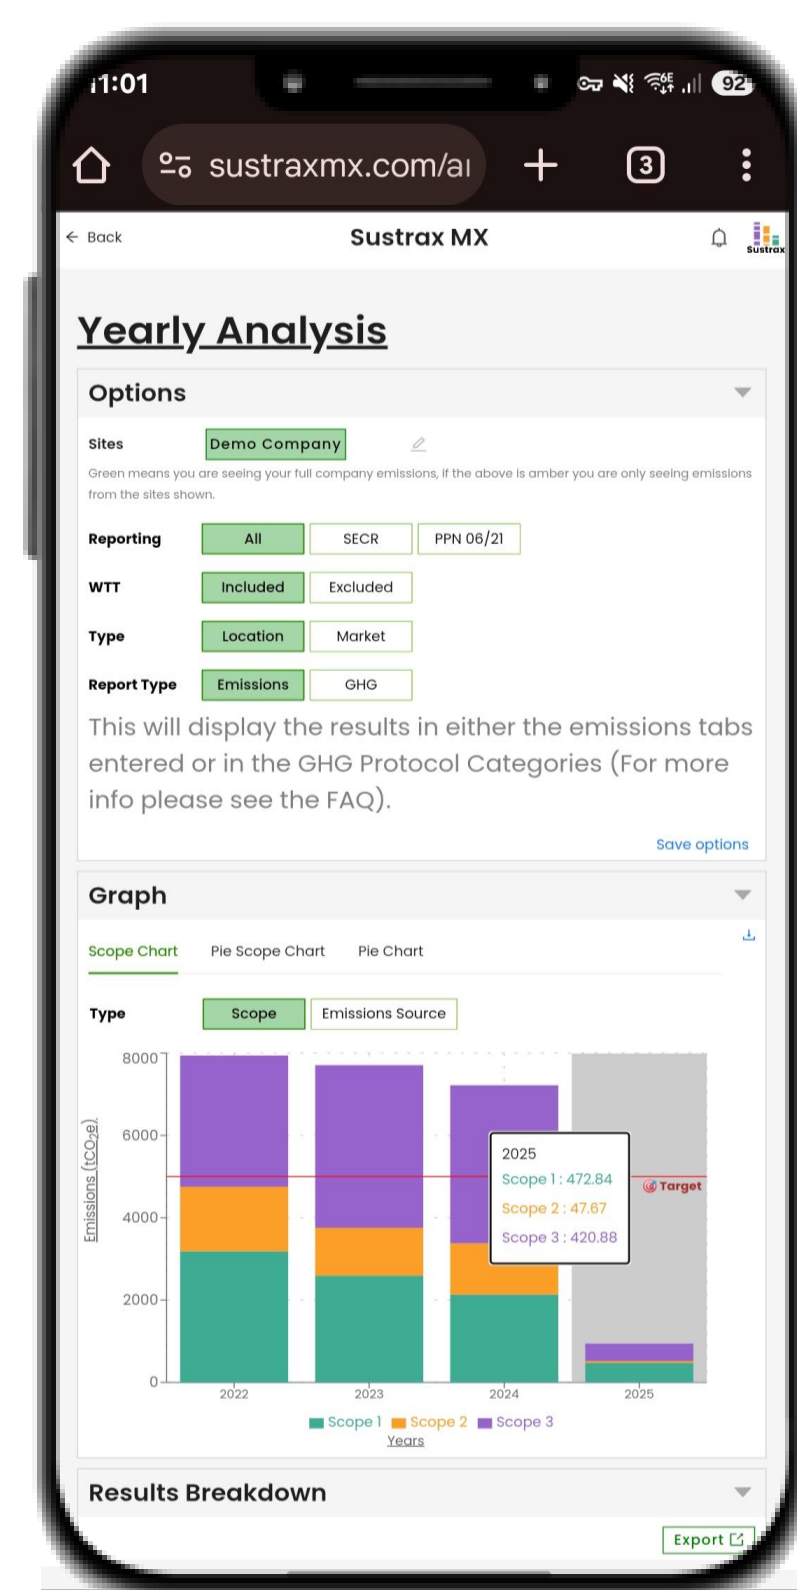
11:01

92

sustraxmx.com/ai

3

← Back

Sustrax MX

Sustrax

Yearly Analysis

Options

Sites

Demo Company

Green means you are seeing your full company emissions, if the above is amber you are only seeing emissions from the sites shown.

Reporting

All

SECR

PPN 06/21

WTT

Included

Excluded

Type

Location

Market

Report Type

Emissions

GHG

This will display the results in either the emissions tabs entered or in the GHG Protocol Categories (For more info please see the FAQ).

Save options

Graph

Scope Chart

Pie Scope Chart

Pie Chart

Type

Scope

Emissions Source

8000

6000

4000

2000

0

Emissions (tCO$_2$e)

2025

Scope 1 : 472.84

Scope 2 : 47.67

Scope 3 : 420.88

Target

2022

2023

2024

2025

Scope 1

Scope 2

Scope 3

Years

Results Breakdown

Export